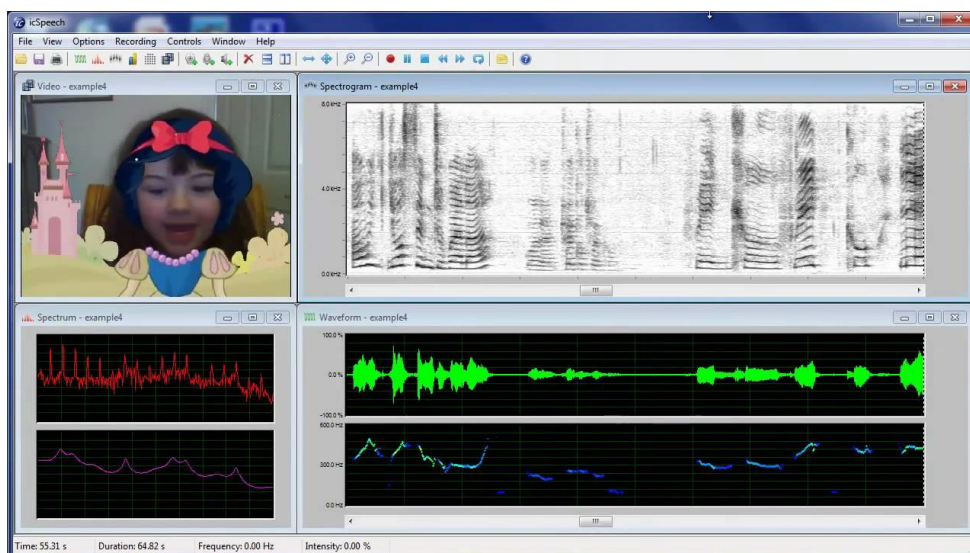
icSpeech

File View Options Recording Controls Window Help

Video - example4

Spectrogram - example4

8.0 kHz

4.0 kHz

0.0 kHz

Spectrum - example4

Waveform - example4

100.0 %

0.0 %

-100.0 %

600.0 Hz

300.0 Hz

0.0 Hz

Time: 55.31 s Duration: 64.82 s Frequency: 0.00 Hz Intensity: 0.00 %